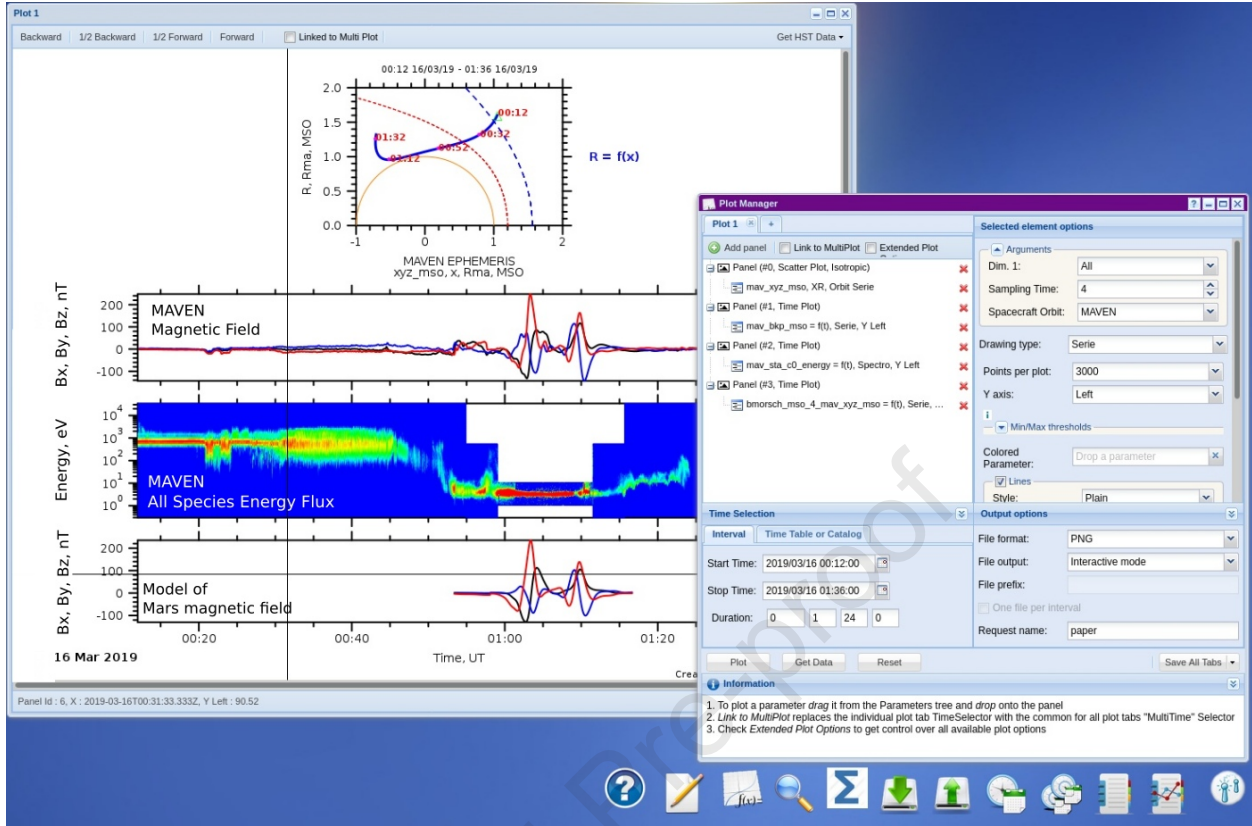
Plot 1

Backward 1/2 Backward 1/2 Forward Forward Linked to Multi Plot Get HST Data

00:12 16/03/19 - 01:36 16/03/19

2.0
1.5
1.0
0.5
0.0
R, Rma, MSO
01:32
01:12
00:52
00:32
00:12
-1 0 1 2
MAVEN EPHEMERIS
xyz_mso, x, Rma, MSO
R = f(x)

Bx, By, Bz, nT
200
100
0
-100
MAVEN
Magnetic Field

Energy, eV
$10^4$
$10^3$
$10^2$
$10^1$
$10^0$
MAVEN
All Species Energy Flux

Bx, By, Bz, nT
200
100
0
-100
Model of
Mars magnetic field

00:20 00:40 01:00 01:20
16 Mar 2019
Time, UT
Crea

Panel Id : 6, X : 2019-03-16T00:31:33.333Z, Y Left : 90.52

Plot Manager

Plot 1 +

Add panel Link to MultiPlot Extended Plot

Panel (#0, Scatter Plot, Isotropic)
mav_xyz_mso, XR, Orbit Serie
Panel (#1, Time Plot)
mav_bkp_mso = f(t), Serie, Y Left
Panel (#2, Time Plot)
mav_sta_c0_energy = f(t), Spectro, Y Left
Panel (#3, Time Plot)
bmorsch_mso_4_mav_xyz_mso = f(t), Serie, ...

Selected element options
Arguments
Dim. 1: All
Sampling Time: 4
Spacecraft Orbit: MAVEN
Drawing type: Serie
Points per plot: 3000
Y axis: Left
i
Min/Max thresholds
Colored Parameter: Drop a parameter
Lines
Style: Plain

Time Selection
Interval Time Table or Catalog
Start Time: 2019/03/16 00:12:00
Stop Time: 2019/03/16 01:36:00
Duration: 0 1 24 0

Output options
File format: PNG
File output: Interactive mode
File prefix:
One file per interval
Request name: paper

Plot Get Data Reset Save All Tabs

Information
1. To plot a parameter drag it from the Parameters tree and drop onto the panel
2. Link to MultiPlot replaces the individual plot tab TimeSelector with the common for all plot tabs "MultiTime" Selector
3. Check Extended Plot Options to get control over all available plot options

Pre-proof